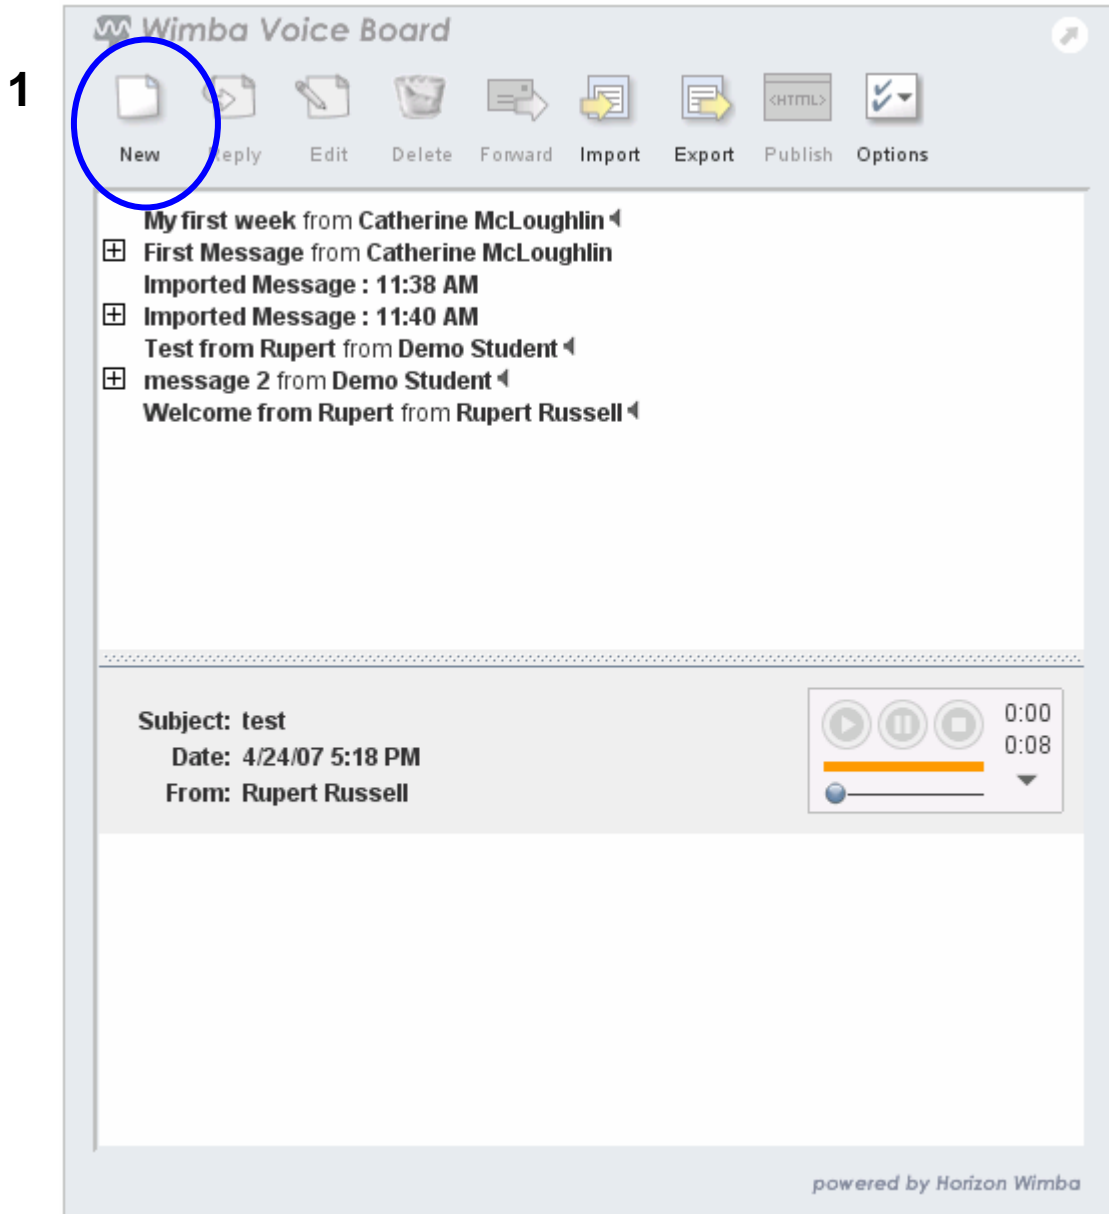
1

Wimba Voice Board

New Reply Edit Delete Forward Import Export <HTML> Publish Options

My first week from Catherine McLoughlin
First Message from Catherine McLoughlin
Imported Message : 11:38 AM
Imported Message : 11:40 AM
Test from Rupert from Demo Student
message 2 from Demo Student
Welcome from Rupert from Rupert Russell

Subject: test
Date: 4/24/07 5:18 PM
From: Rupert Russell

0:00
0:08

powered by Horizon Wimba